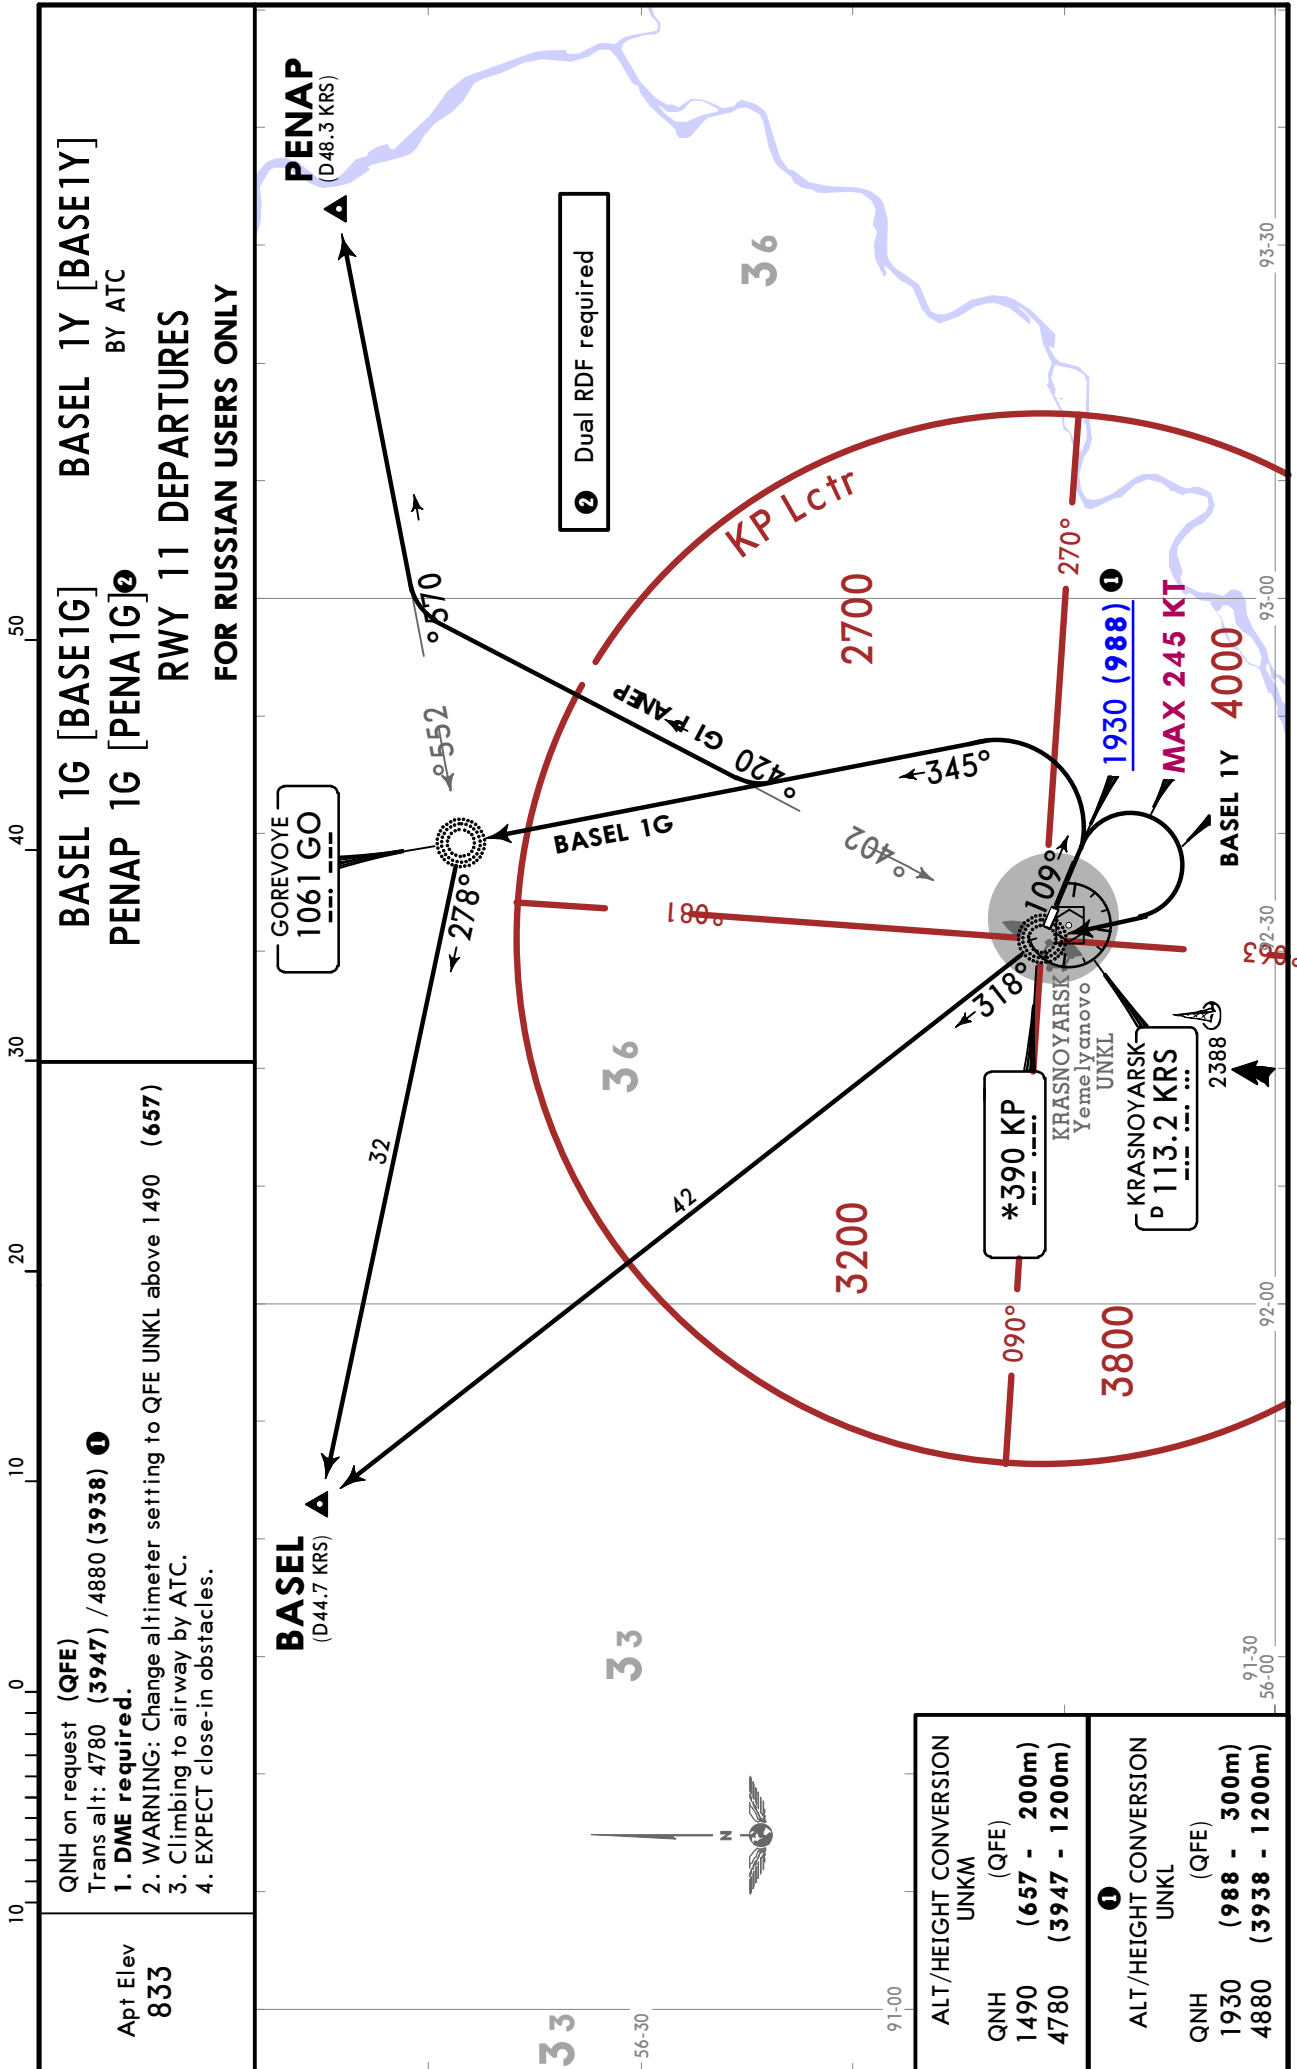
BASEL 1G [BASE1G] BASEL 1Y [BASE1Y] BY ATC
PENAP 1G [PENA1G] ❷
RWY 11 DEPARTURES
FOR RUSSIAN USERS ONLY

Apt Elev
833

QNH on request (QFE)
Trans alt: 4780 (3947) /4880 (3938) ❶
1. DME required.
2. WARNING: Change altimeter setting to QFE UNKL above 1490 (657)
3. Climbing to airway by ATC.
4. EXPECT close-in obstacles.

PENAP
(D48.3 KRS)

❷ Dual RDF required

KP Lctr

2700

270°

❶

1930 (988)

MAX 245 KT

4000

BASEL 1Y

G1 PENAP

420°

570°

552°

345°

402°

BASEL 1G

GOREVOYE
1061 GO

278°

180°

109°

318°

KRASNOYARSK
Yemelyanovo
UNKL

*390 KP

KRASNOYARSK
D 113.2 KRS

2388

32

42

36

36

33

33

3200

3800

090°

BASEL
(D44.7 KRS)

N

ALT/HEIGHT CONVERSION
UNKM
QNH (QFE)
1490 (657 - 200m)
4780 (3947 - 1200m)

❶ ALT/HEIGHT CONVERSION
UNKL
QNH (QFE)
1930 (988 - 300m)
4880 (3938 - 1200m)

93-30
93-00
92-30
92-00
91-30
91-00
56-00
56-30
10 0 10 20 30 40 50